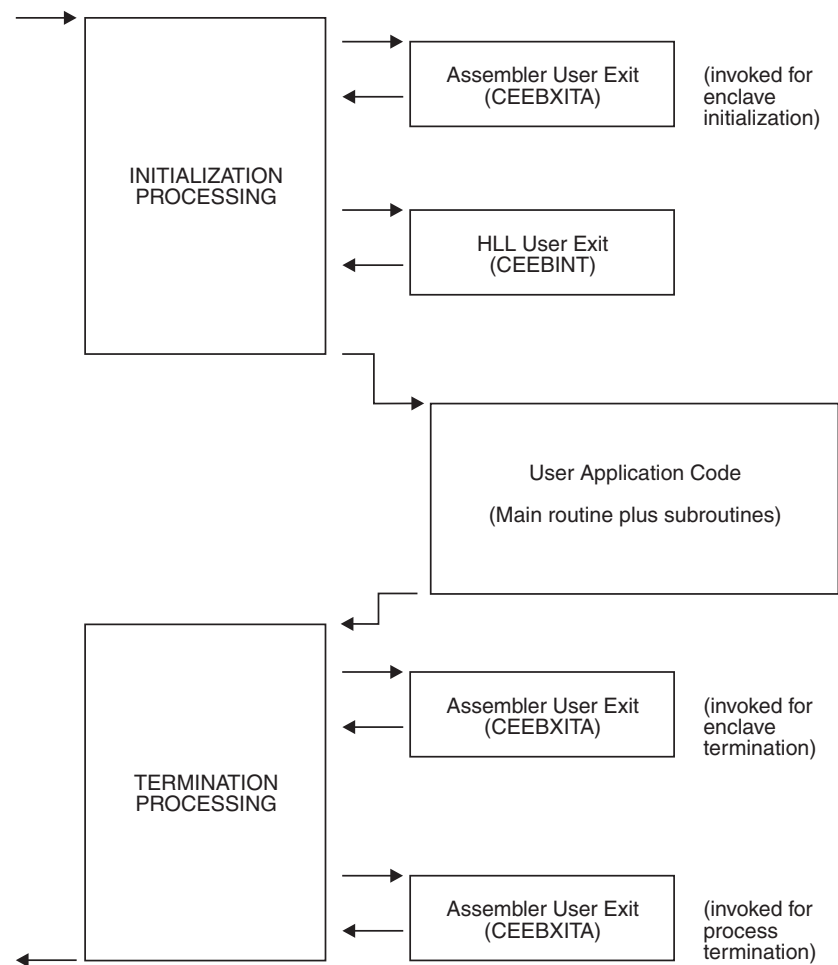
INITIALIZATION PROCESSING

Assembler User Exit (CEEBXITA)

(invoked for enclave initialization)

HLL User Exit (CEEBINT)

User Application Code

(Main routine plus subroutines)

TERMINATION PROCESSING

Assembler User Exit (CEEBXITA)

(invoked for enclave termination)

Assembler User Exit (CEEBXITA)

(invoked for process termination)